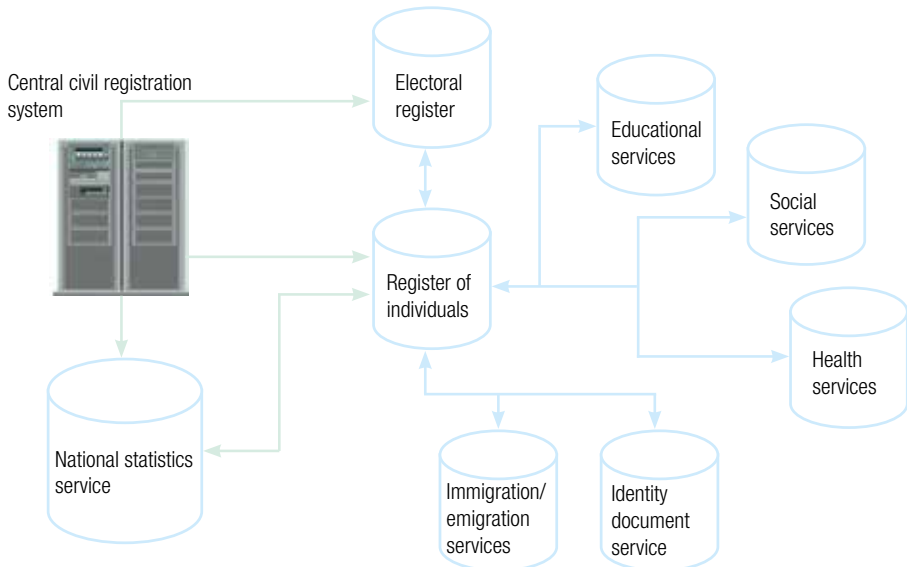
Central civil registration system

Electoral register

Educational services

Social services

Register of individuals

Health services

National statistics service

Immigration/ emigration services

Identity document service